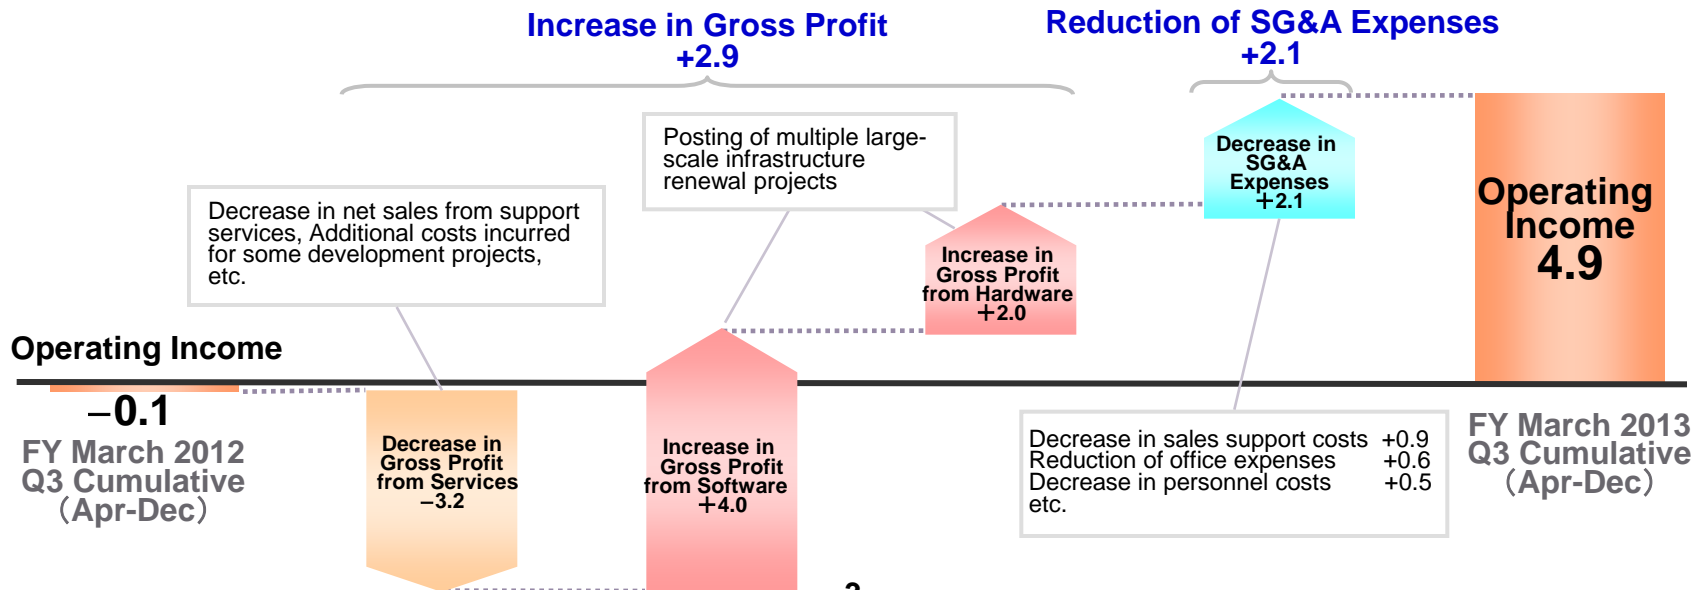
Increase in Gross Profit
+2.9

Reduction of SG&A Expenses
+2.1

Posting of multiple large-scale infrastructure renewal projects

Decrease in SG&A Expenses
+2.1

Operating Income
4.9

Decrease in net sales from support services, Additional costs incurred for some development projects, etc.

Increase in Gross Profit from Hardware
+2.0

Operating Income

−0.1

FY March 2012
Q3 Cumulative
(Apr-Dec)

Decrease in Gross Profit from Services
−3.2

Increase in Gross Profit from Software
+4.0

Decrease in sales support costs +0.9
Reduction of office expenses +0.6
Decrease in personnel costs +0.5
etc.

FY March 2013
Q3 Cumulative
(Apr-Dec)

2